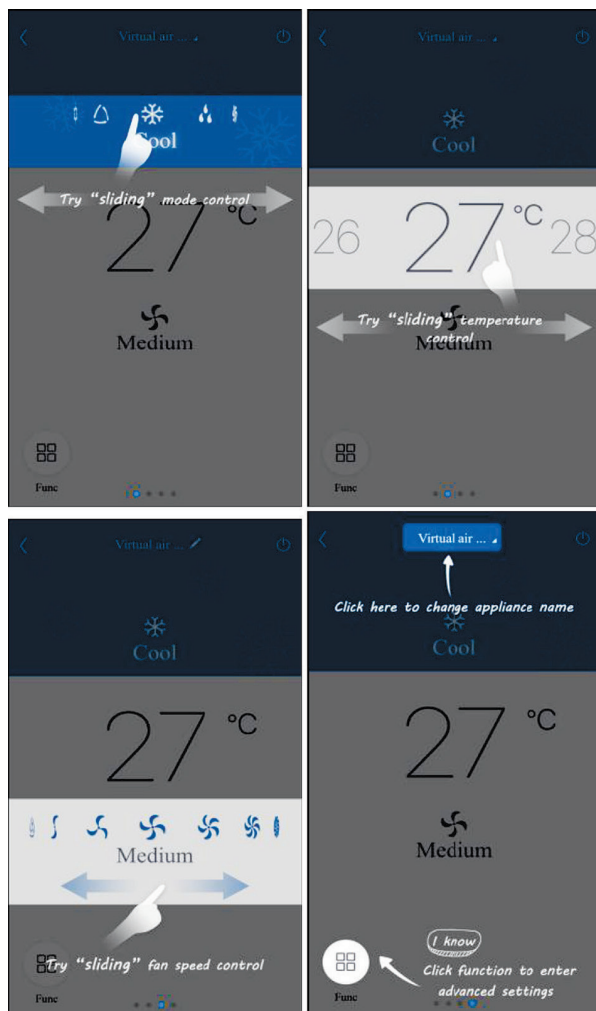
Virtual air ...

Cool

Try "sliding" mode control

27 °C

Medium

Func

Virtual air ...

Cool

26 27 °C 28

Try "sliding" temperature control

Medium

Func

Virtual air ...

Cool

27 °C

Medium

Try "sliding" fan speed control

Func

Virtual air ...

Click here to change appliance name

Cool

27 °C

Medium

I know

Click function to enter advanced settings

Func